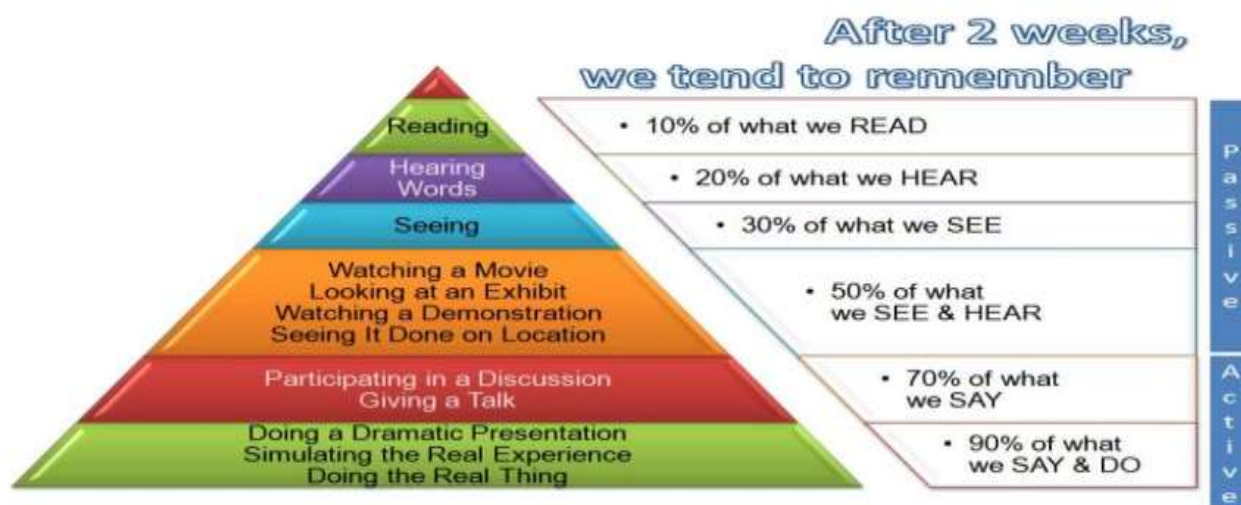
After 2 weeks,
we tend to remember

Reading
Hearing Words
Seeing
Watching a Movie
Looking at an Exhibit
Watching a Demonstration
Seeing It Done on Location
Participating in a Discussion
Giving a Talk
Doing a Dramatic Presentation
Simulating the Real Experience
Doing the Real Thing

• 10% of what we READ
• 20% of what we HEAR
• 30% of what we SEE
• 50% of what we SEE & HEAR
• 70% of what we SAY
• 90% of what we SAY & DO

Passive
Active